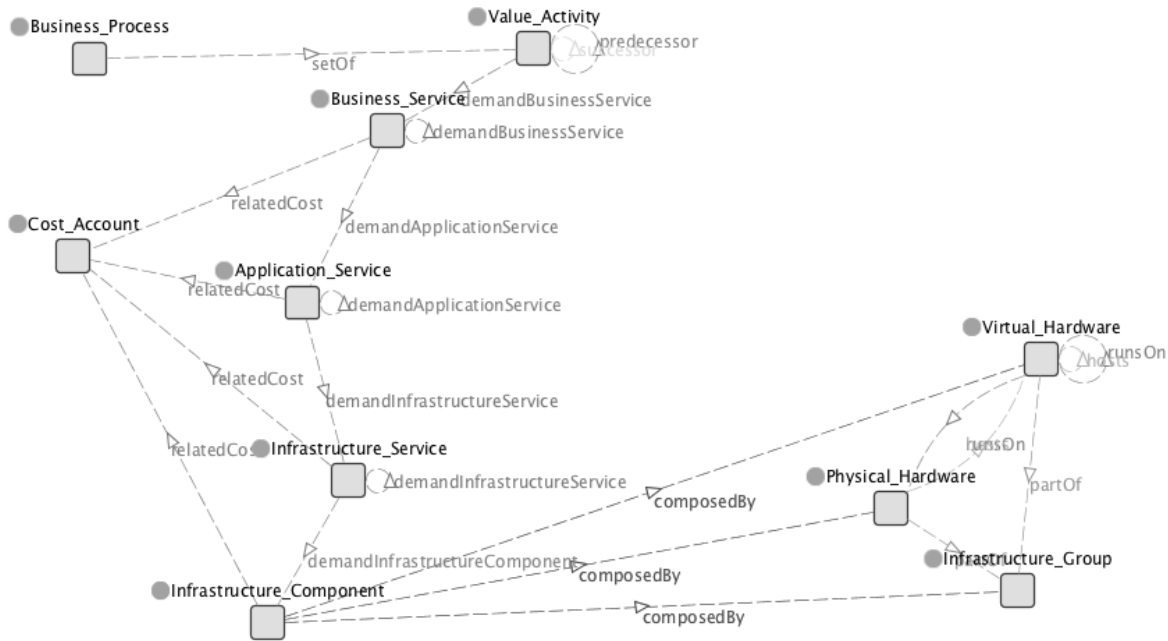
Business_Process

Value_Activity

predecessor

successor

setOf

Business_Service

demandBusinessService

demandBusinessService

relatedCost

Cost_Account

demandApplicationService

Application_Service

relatedCost

demandApplicationService

Virtual_Hardware

runsOn

hosts

relatedCost

demandInfrastructureService

hosts

runsOn

relatedCost

Infrastructure_Service

demandInfrastructureService

Physical_Hardware

partOf

composedBy

demandInfrastructureComponent

partOf

Infrastructure_Group

composedBy

Infrastructure_Component

composedBy